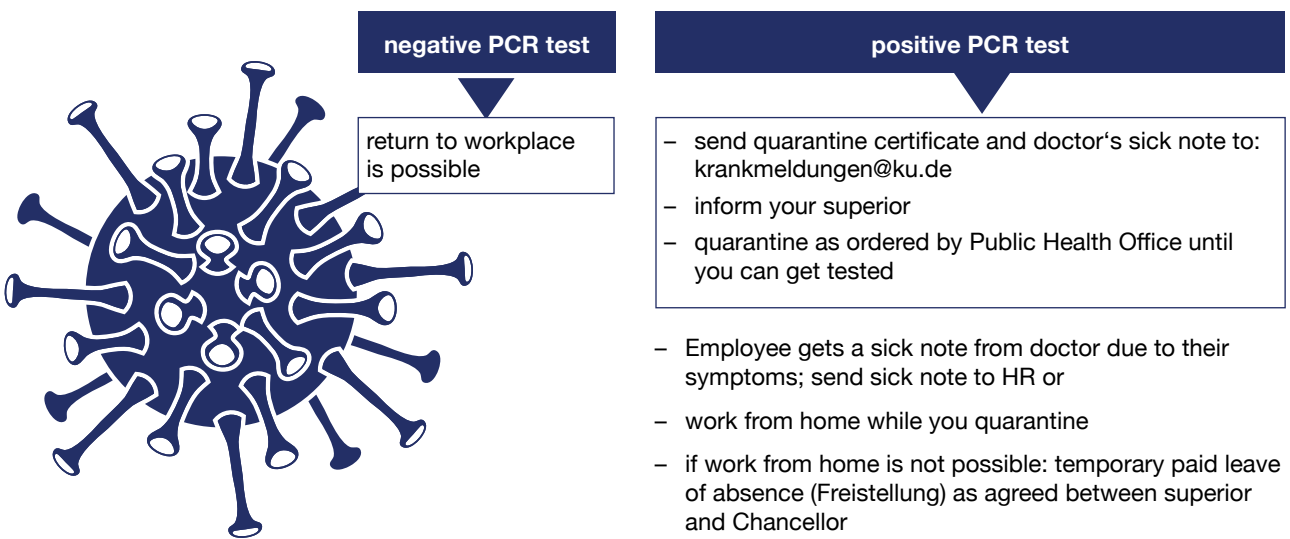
negative PCR test

return to workplace is possible

positive PCR test

– send quarantine certificate and doctor‘s sick note to: krankmeldungen@ku.de
– inform your superior
– quarantine as ordered by Public Health Office until you can get tested

– Employee gets a sick note from doctor due to their symptoms; send sick note to HR or
– work from home while you quarantine
– if work from home is not possible: temporary paid leave of absence (Freistellung) as agreed between superior and Chancellor